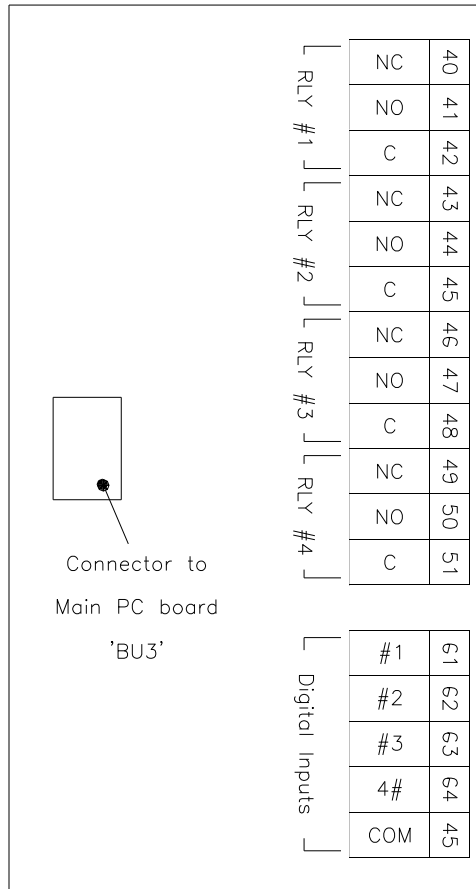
| RLY #1 | NC | 40 |
|---|---|---|
| | NO | 41 |
| | C | 42 |
| RLY #2 | NC | 43 |
| | NO | 44 |
| | C | 45 |
| RLY #3 | NC | 46 |
| | NO | 47 |
| | C | 48 |
| RLY #4 | NC | 49 |
| | NO | 50 |
| | C | 51 |

| Digital Inputs | #1 | 61 |
|---|---|---|
| | #2 | 62 |
| | #3 | 63 |
| | 4# | 64 |
| | COM | 45 |

Connector to Main PC board 'BU3'